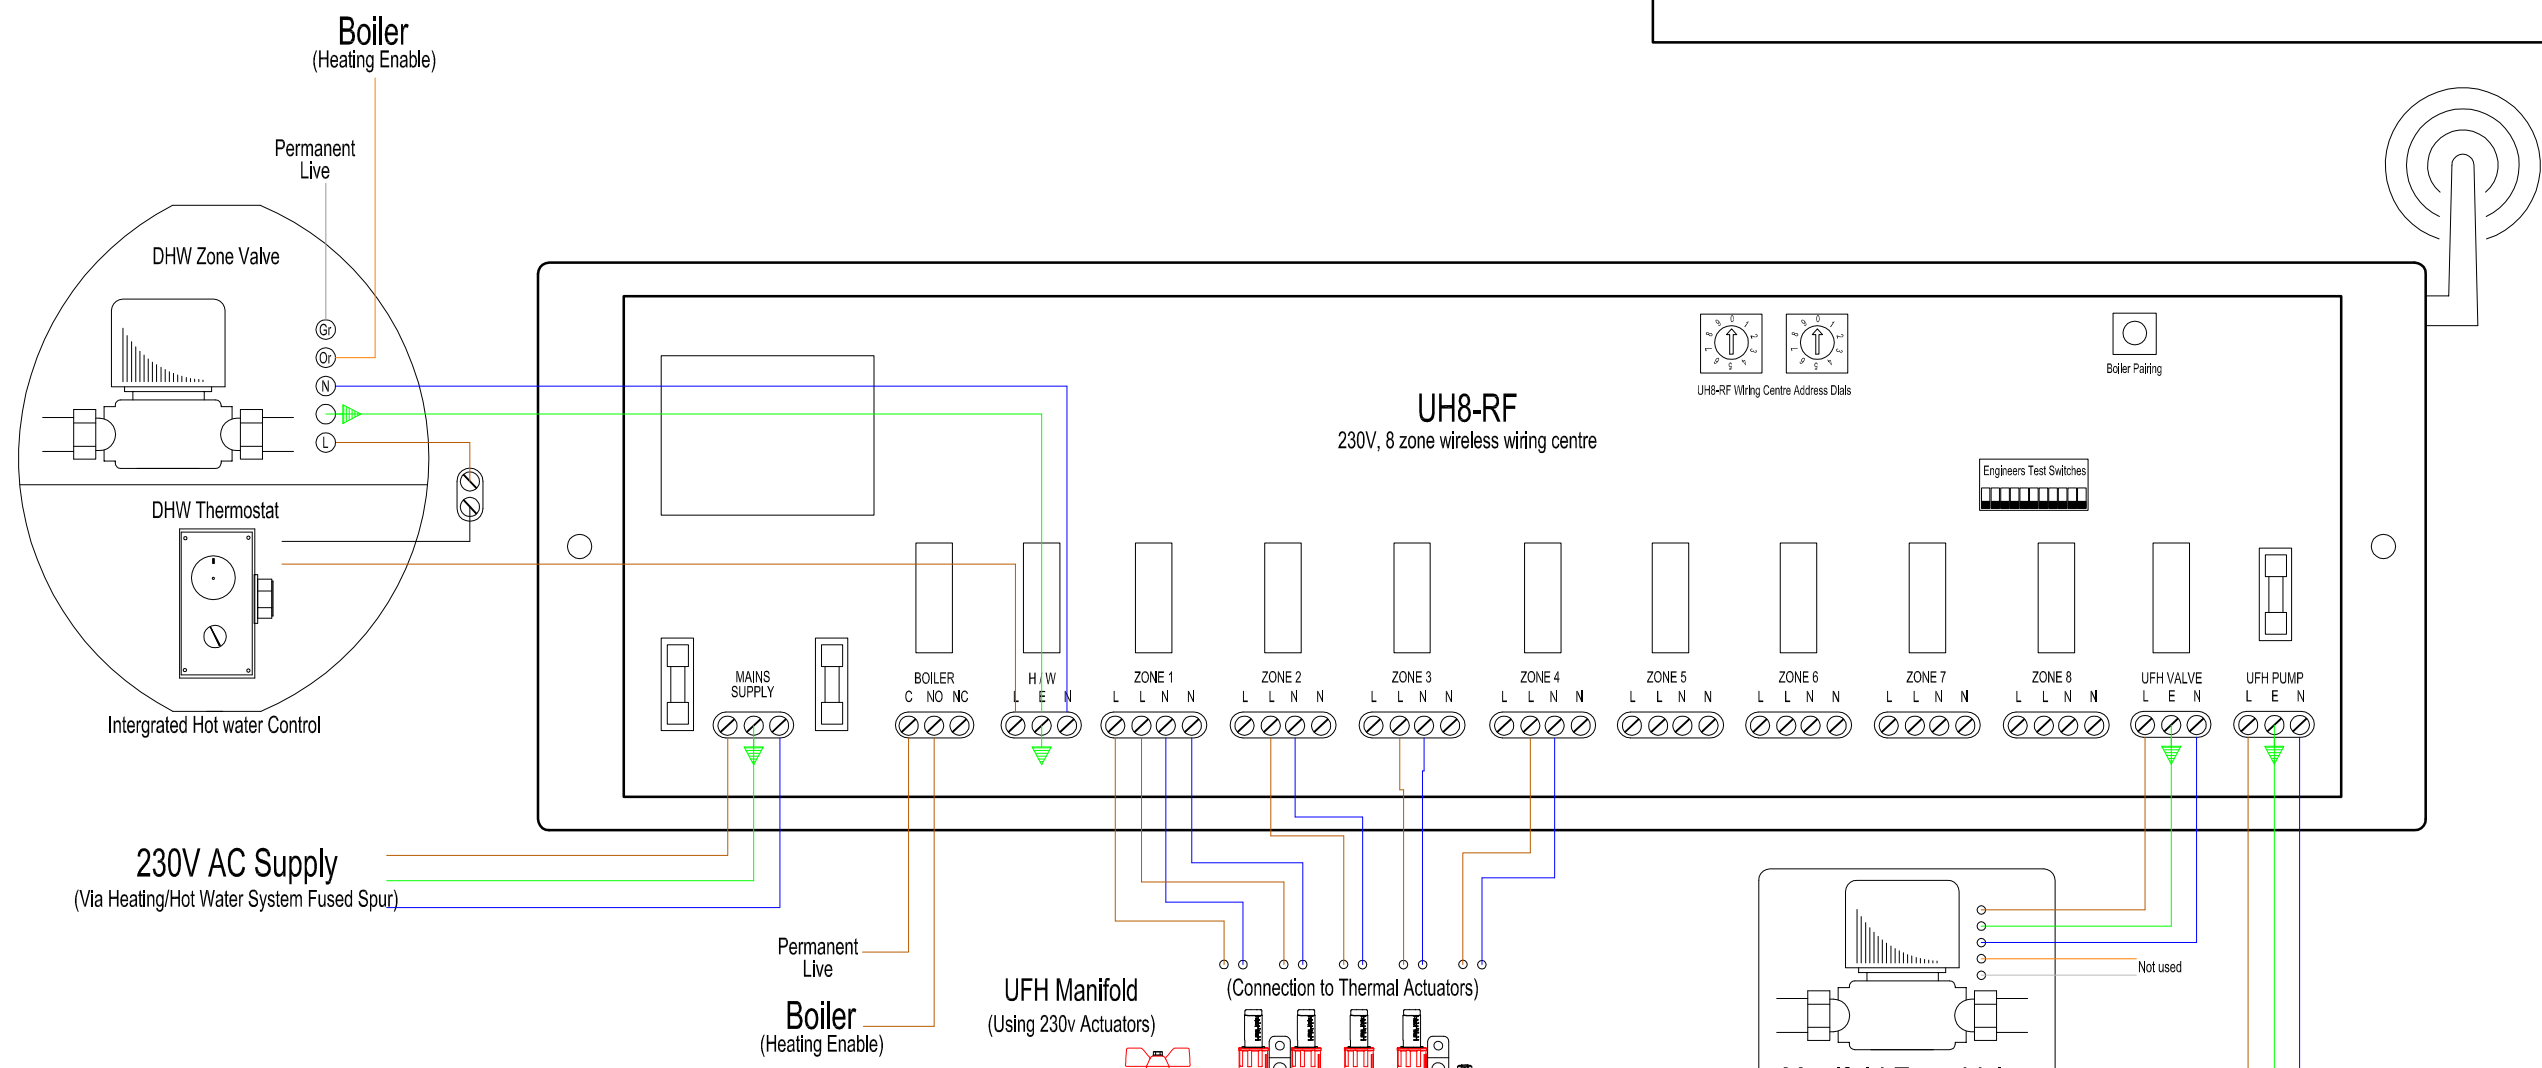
Boiler
(Heating Enable)

Permanent
Live

DHW Zone Valve

Gr
Or
N
L

DHW Thermostat

Intergrated Hot water Control

UH8-RF
230V, 8 zone wireless wiring centre

UH8-RF Wiring Centre Address Dials

Boiler Pairing

Engineers Test Switches

MAINS SUPPLY

BOILER
C NO NC

H/W
L E N

ZONE 1
L L N N

ZONE 2
L L N N

ZONE 3
L L N N

ZONE 4
L L N N

ZONE 5
L L N N

ZONE 6
L L N N

ZONE 7
L L N N

ZONE 8
L L N N

UFH VALVE
L E N

UFH PUMP
L E N

230V AC Supply
(Via Heating/Hot Water System Fused Spur)

Permanent
Live

Boiler
(Heating Enable)

UFH Manifold
(Using 230v Actuators)

(Connection to Thermal Actuators)

Not used